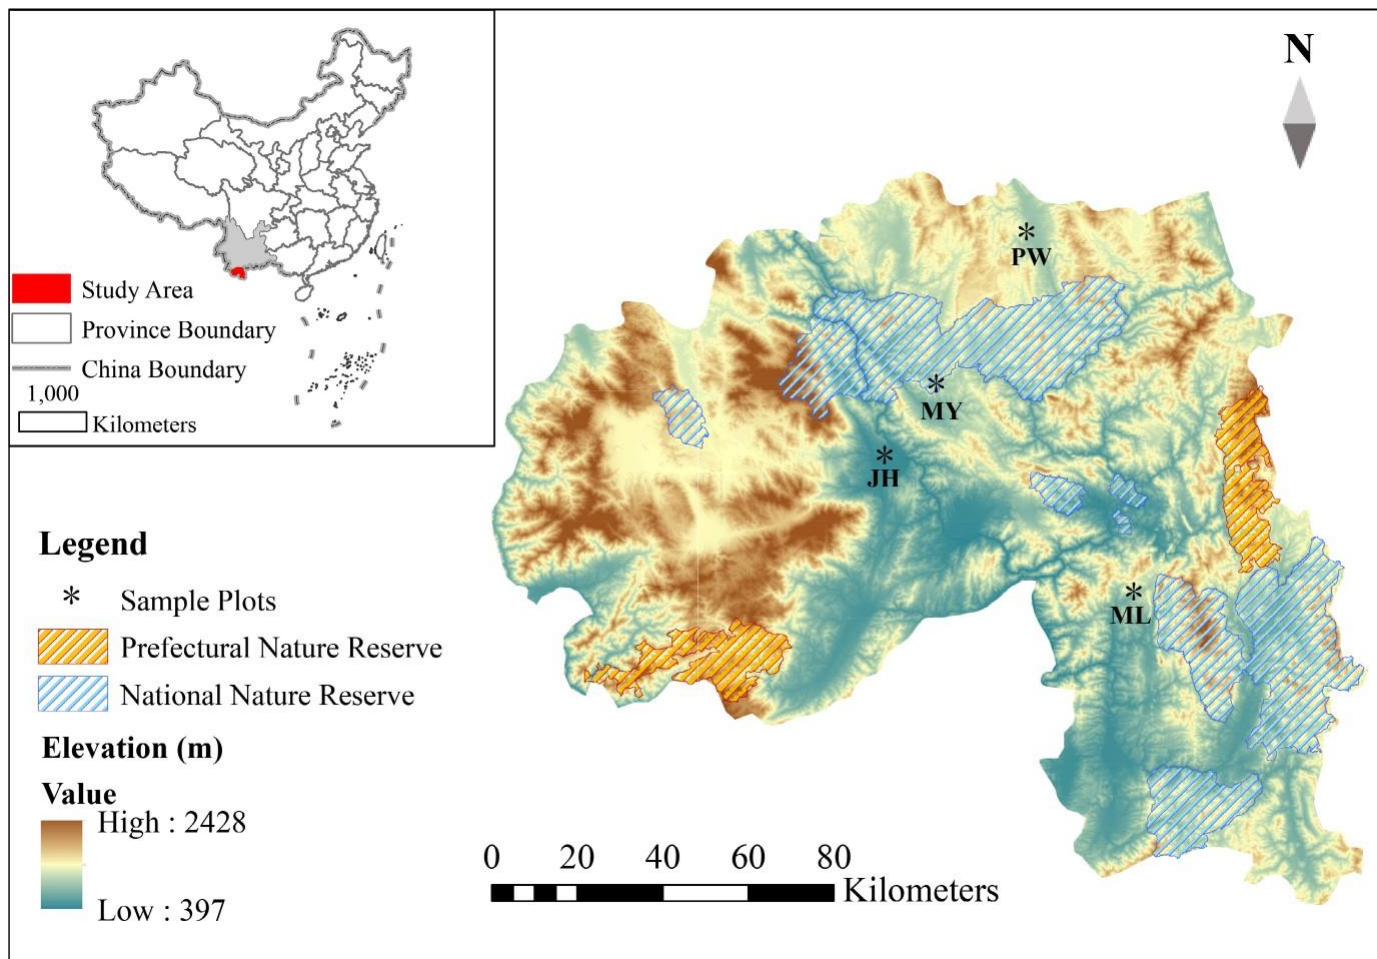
Study Area
Province Boundary
China Boundary
1,000
Kilometers

N

PW
MY
JH
ML

Legend
Sample Plots
Prefectural Nature Reserve
National Nature Reserve
Elevation (m)
Value
High : 2428
Low : 397

0 20 40 60 80
Kilometers